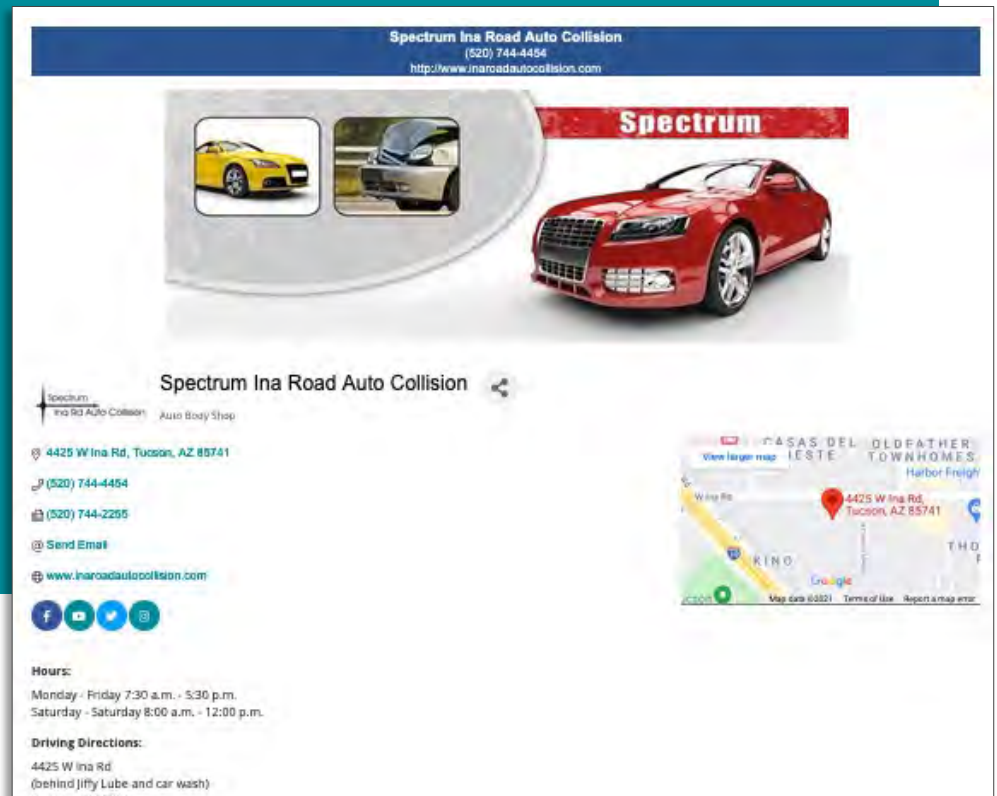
Spectrum Ina Road Auto Collision
(520) 744-4454
http://www.inaroadautocollision.com

Spectrum

Spectrum Ina Rd Auto Collision

Spectrum Ina Road Auto Collision

Auto Body Shop

4425 W Ina Rd, Tucson, AZ 85741

(520) 744-4454

(520) 744-2255

Send Email

www.inaroadautocollision.com

View larger map
CASAS DEL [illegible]ESTE
OLDFATHER TOWNHOMES
Harbor Freigh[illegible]
W Ina Rd
4425 W Ina Rd, Tucson, AZ 85741
KINO
THO
Google
Map data ©2021 Terms of Use Report a map error

Hours:
Monday - Friday 7:30 a.m. - 5:30 p.m.
Saturday - Saturday 8:00 a.m. - 12:00 p.m.

Driving Directions:
4425 W Ina Rd
(behind Jiffy Lube and car wash)